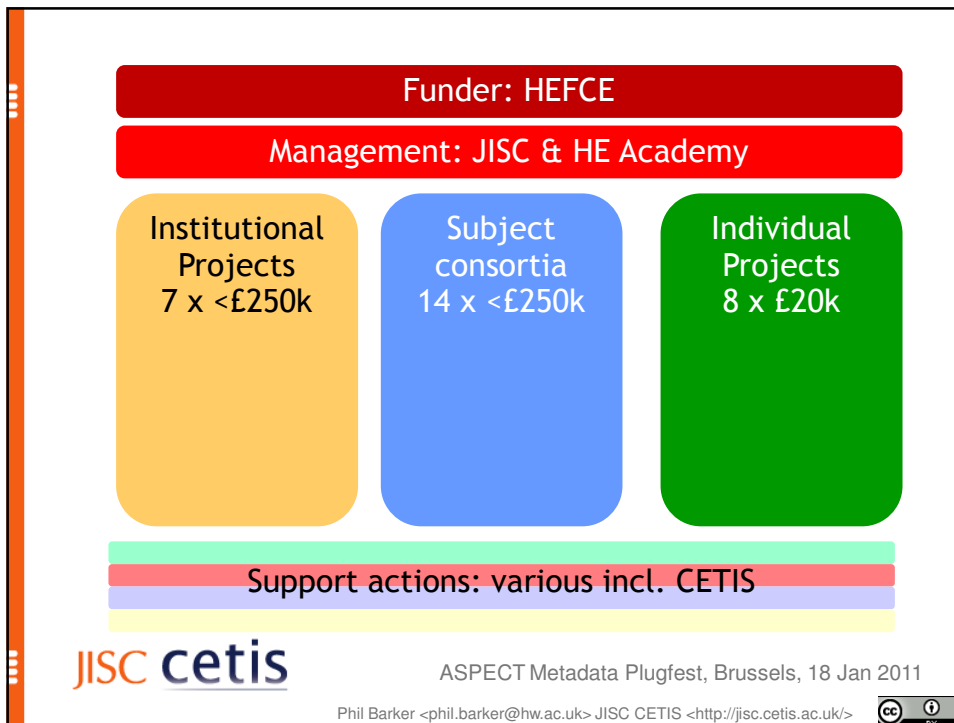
Funder: HEFCE

Management: JISC & HE Academy

Institutional Projects
7 x <£250k

Subject consortia
14 x <£250k

Individual Projects
8 x £20k

Support actions: various incl. CETIS

JISC cetis

ASPECT Metadata Plugfest, Brussels, 18 Jan 2011

Phil Barker <phil.barker@hw.ac.uk> JISC CETIS <http://jisc.cetis.ac.uk/>